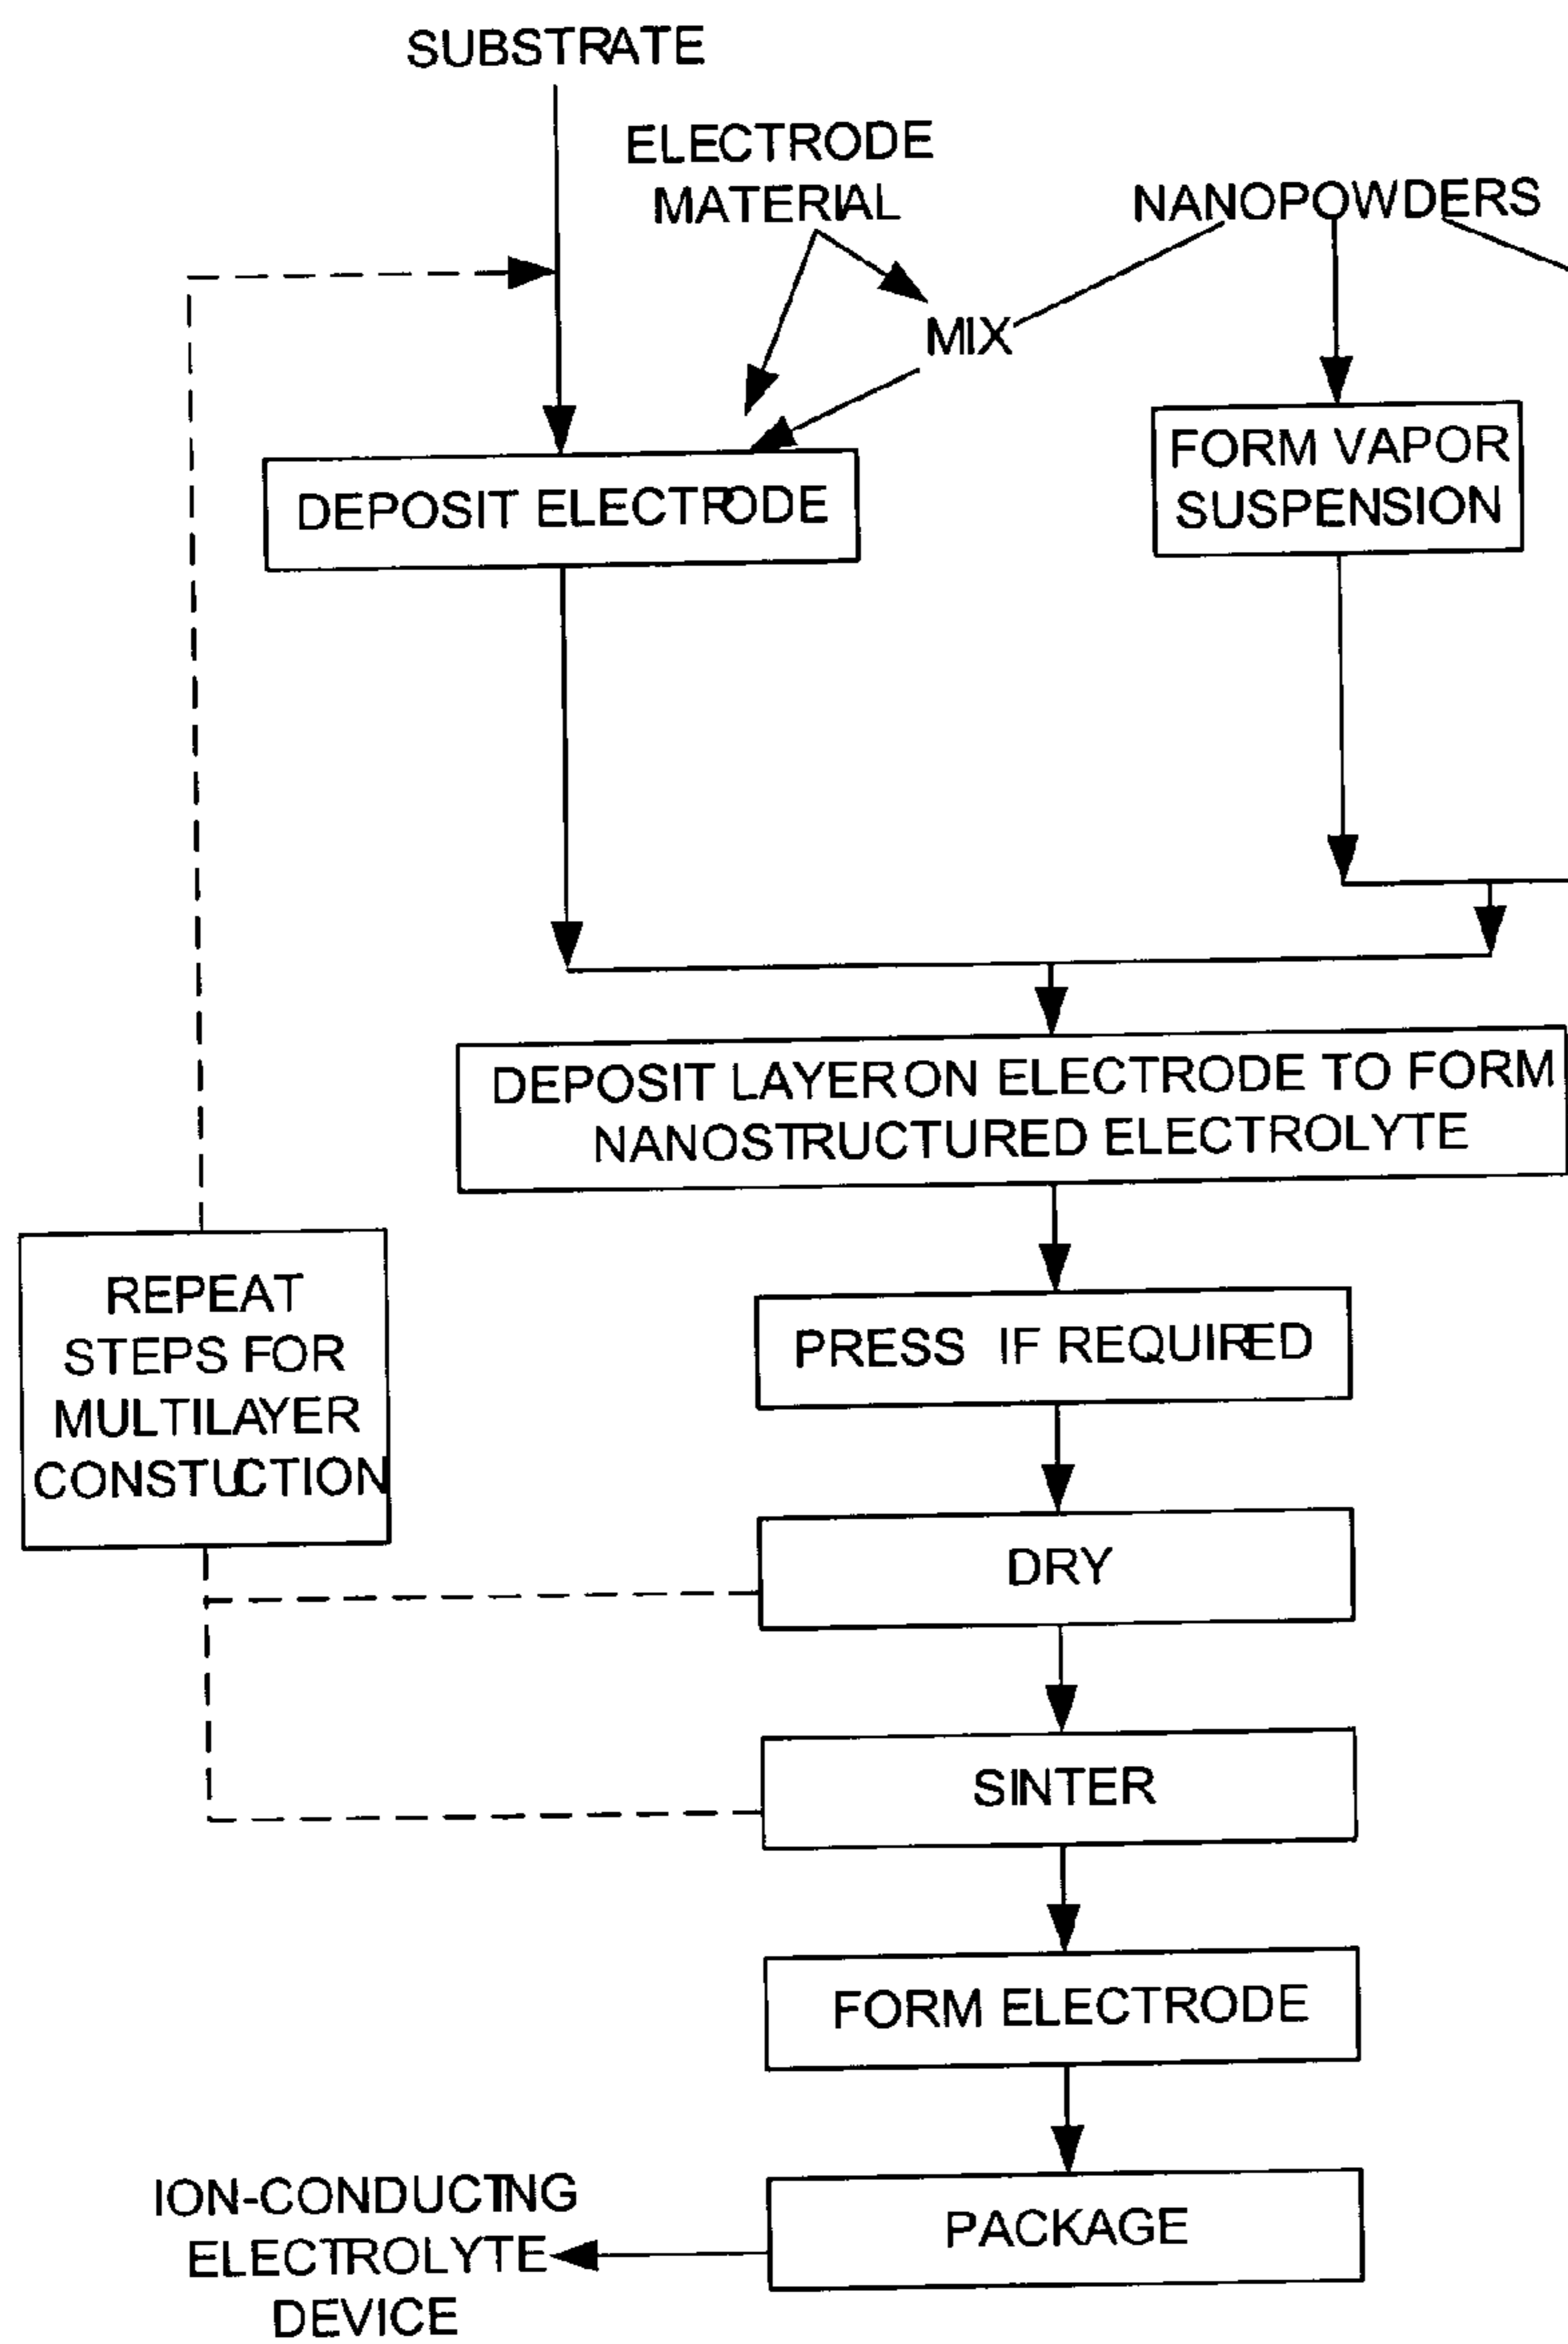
SUBSTRATE

ELECTRODE MATERIAL

NANOPOWDERS

MIX

DEPOSIT ELECTRODE

FORM VAPOR SUSPENSION

DEPOSIT LAYER ON ELECTRODE TO FORM NANOSTRUCTURED ELECTROLYTE

REPEAT STEPS FOR MULTILAYER CONSTUCTION

PRESS IF REQUIRED

DRY

SINTER

FORM ELECTRODE

PACKAGE

ION-CONDUCTNG ELECTROLYTE DEVICE